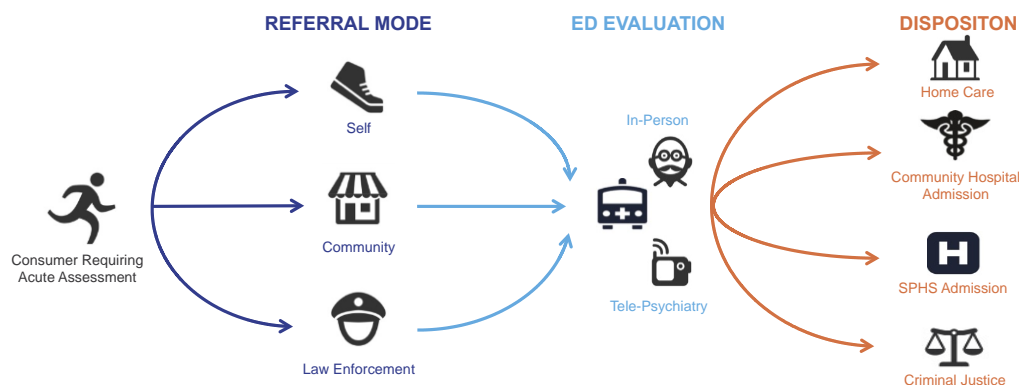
REFERRAL MODE

ED EVALUATION

DISPOSITON

Consumer Requiring Acute Assessment

Self

Community

Law Enforcement

In-Person

Tele-Psychiatry

Home Care

Community Hospital Admission

SPHS Admission

Criminal Justice